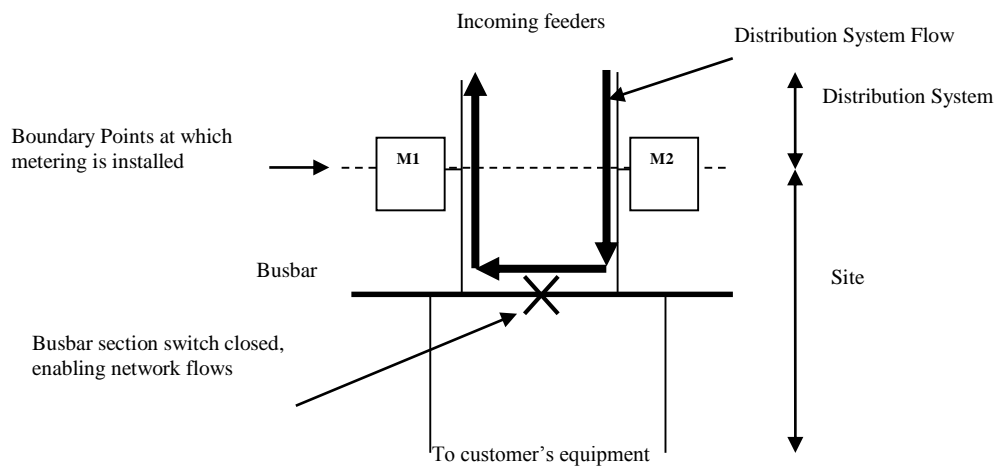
Incoming feeders

Distribution System Flow

Distribution System

Boundary Points at which metering is installed

M1

M2

Busbar

Site

Busbar section switch closed, enabling network flows

To customer's equipment